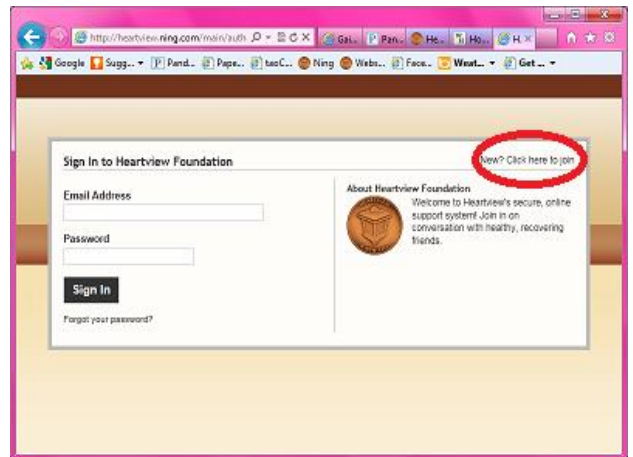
http://heartview.ning.com/main/auth
Gai... Pan... He... Ho... H... ×

Google Sugg... Pand... Pape... taoC... Ning Webs... Face... Weat... Get ...

Sign In to Heartview Foundation

New? Click here to join

Email Address

Password

Sign In

Forgot your password?

About Heartview Foundation

Welcome to Heartview's secure, online support system! Join in on conversation with healthy, recovering friends.